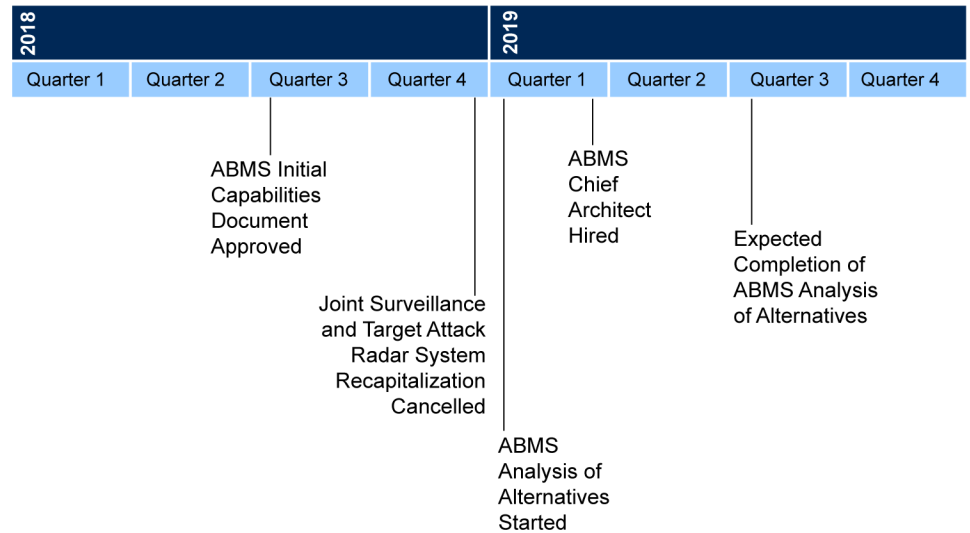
2018

2019

| Quarter 1 | Quarter 2 | Quarter 3 | Quarter 4 | Quarter 1 | Quarter 2 | Quarter 3 | Quarter 4 |
|---|---|---|---|---|---|---|---|

ABMS Initial Capabilities Document Approved

Joint Surveillance and Target Attack Radar System Recapitalization Cancelled

ABMS Analysis of Alternatives Started

ABMS Chief Architect Hired

Expected Completion of ABMS Analysis of Alternatives